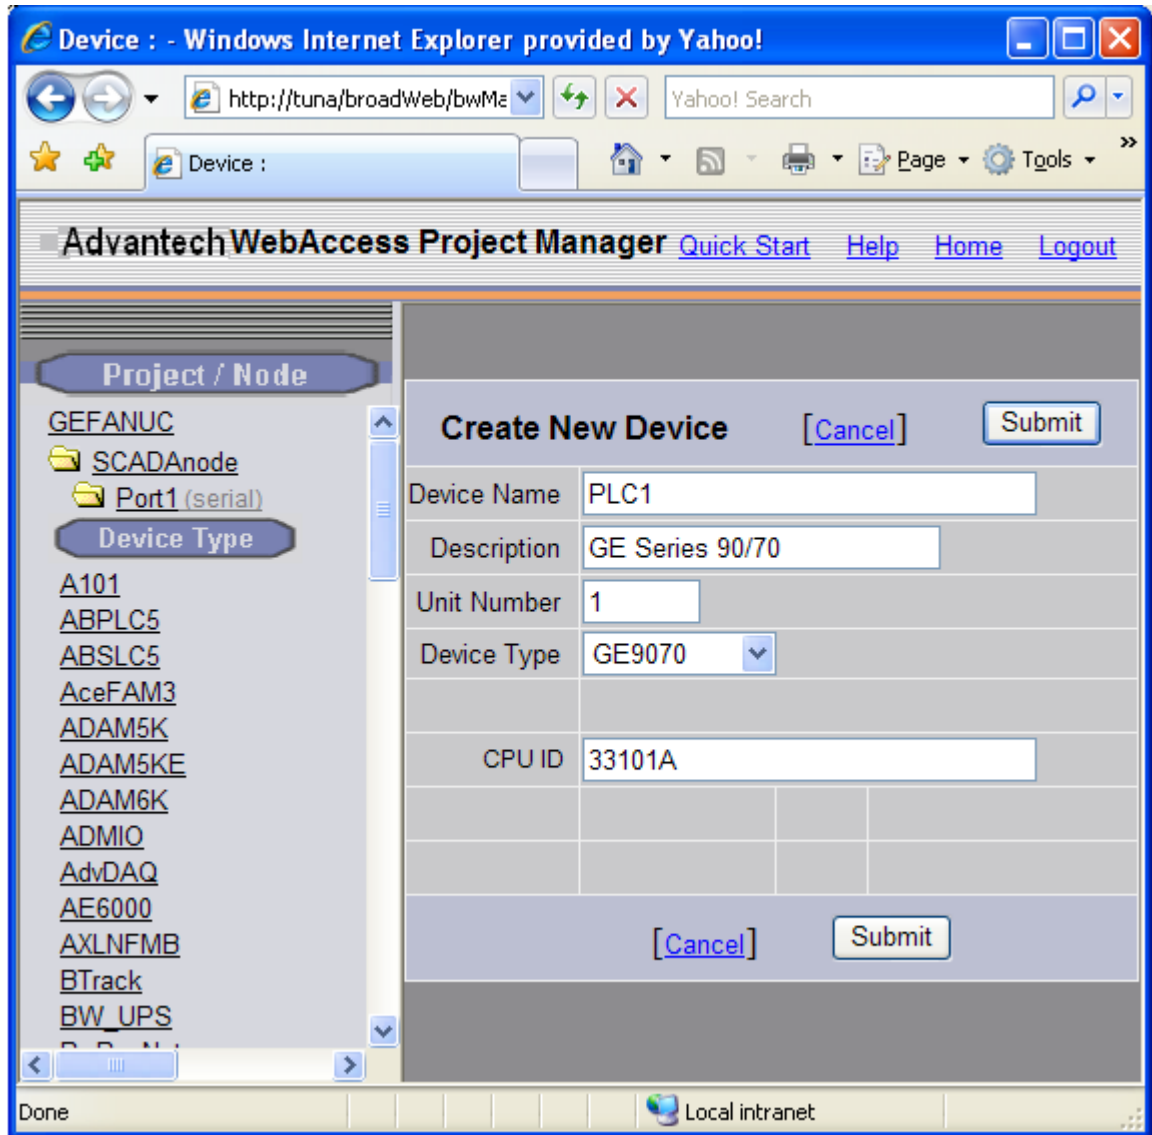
Device : - Windows Internet Explorer provided by Yahoo!

http://tuna/broadWeb/bwMa

Yahoo! Search

Device :

Page Tools

Advantech WebAccess Project Manager Quick Start Help Home Logout

Project / Node

GEFANUC
SCADAnode
Port1 (serial)

Device Type

A101
ABPLC5
ABSLC5
AceFAM3
ADAM5K
ADAM5KE
ADAM6K
ADMIO
AdvDAQ
AE6000
AXLNFMB
BTrack
BW_UPS
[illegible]

Create New Device [Cancel] Submit

| | |
|---|---|
| Device Name | PLC1 |
| Description | GE Series 90/70 |
| Unit Number | 1 |
| Device Type | GE9070 |
| | |
| CPU ID | 33101A |

[Cancel] Submit

Done

Local intranet